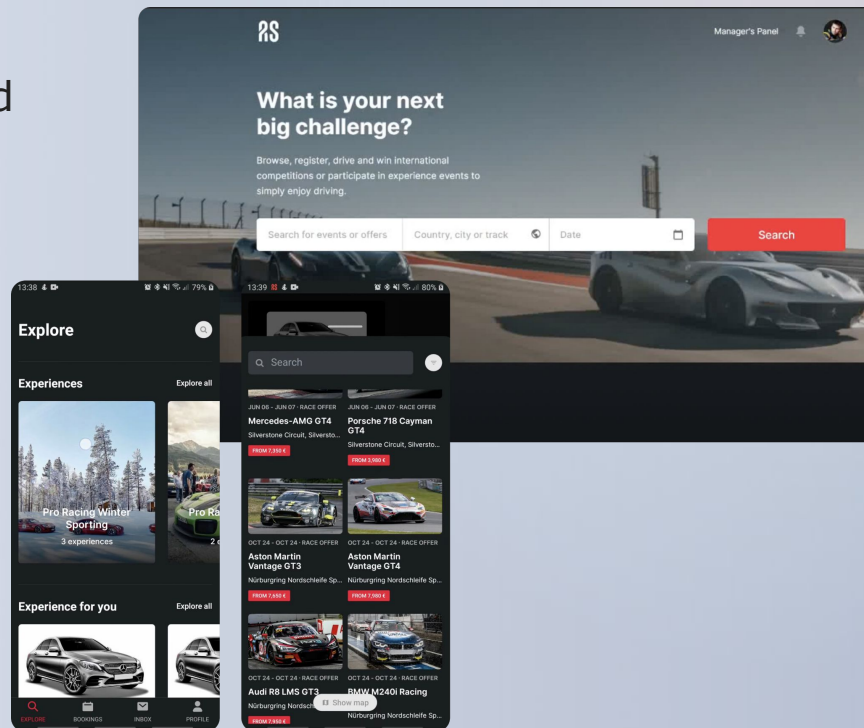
d

RS

Manager's Panel

What is your next big challenge?

Browse, register, drive and win international competitions or participate in experience events to simply enjoy driving.

Search for events or offers

Country, city or track

Date

Search

13:38

79%

Explore

Experiences

Explore all

Pro Racing Winter Sporting

3 experiences

Pro Ra

2 e

Experience for you

Explore all

EXPLORE

BOOKINGS

INBOX

PROFILE

13:39

80%

Search

JUN 06 - JUN 07 · RACE OFFER

Mercedes-AMG GT4

Silverstone Circuit, Silversto...

FROM 7,350 €

JUN 06 - JUN 07 · RACE OFFER

Porsche 718 Cayman GT4

Silverstone Circuit, Silversto...

FROM 5,980 €

OCT 24 - OCT 24 · RACE OFFER

Aston Martin Vantage GT3

Nürburgring Nordschleife Sp...

FROM 7,650 €

OCT 24 - OCT 24 · RACE OFFER

Aston Martin Vantage GT4

Nürburgring Nordschleife Sp...

FROM 7,980 €

OCT 24 - OCT 24 · RACE OFFER

Audi R8 LMS GT3

Nürburgring Nordsch

FROM 7,950 €

OCT 24 - OCT 24 · RACE OFFER

BMW M240i Racing

Nürburgring Nordschleife Sp...

Show map